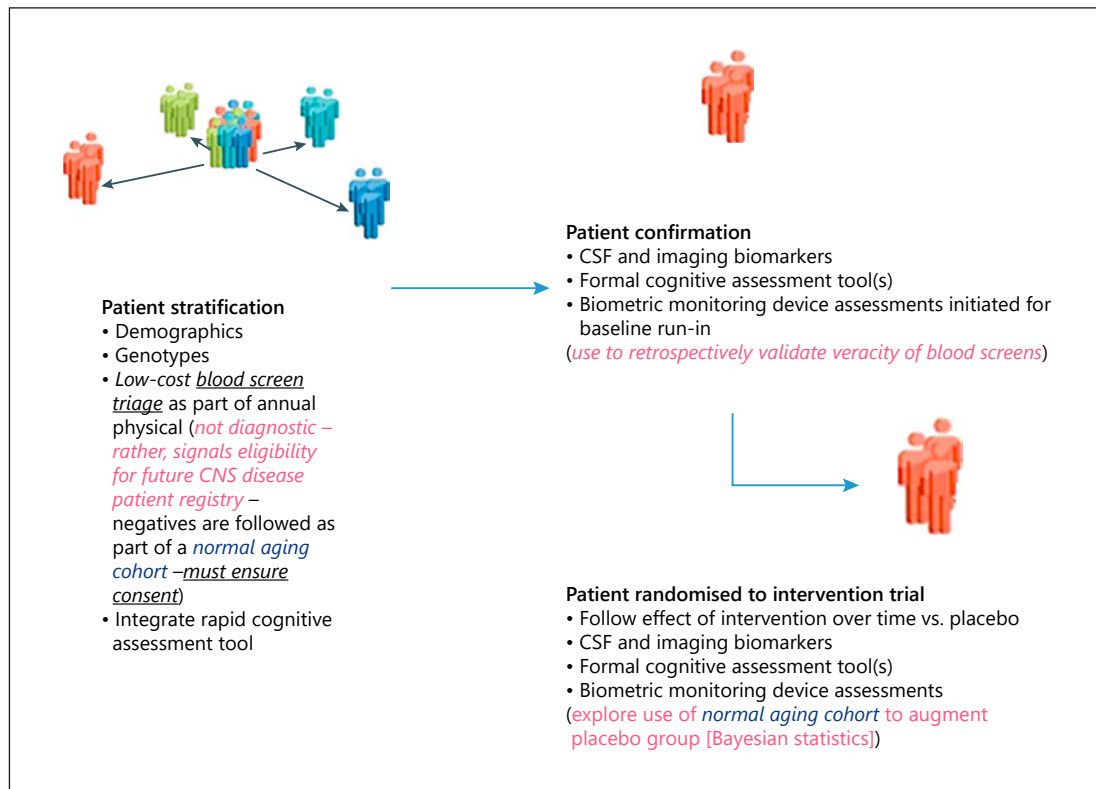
**Patient stratification**
• Demographics
• Genotypes
• *Low-cost blood screen triage* as part of annual physical (*not diagnostic – rather, signals eligibility for future CNS disease patient registry* – negatives are followed as part of a *normal aging cohort* –*must ensure consent*)
• Integrate rapid cognitive assessment tool

**Patient confirmation**
• CSF and imaging biomarkers
• Formal cognitive assessment tool(s)
• Biometric monitoring device assessments initiated for baseline run-in
(*use to retrospectively validate veracity of blood screens*)

**Patient randomised to intervention trial**
• Follow effect of intervention over time vs. placebo
• CSF and imaging biomarkers
• Formal cognitive assessment tool(s)
• Biometric monitoring device assessments
(explore use of *normal aging cohort* to augment placebo group [Bayesian statistics])